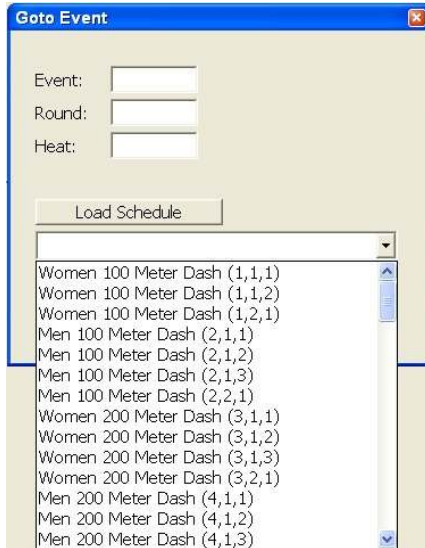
Goto Event

Event:
Round:
Heat:

Load Schedule

Women 100 Meter Dash (1,1,1)
Women 100 Meter Dash (1,1,2)
Women 100 Meter Dash (1,2,1)
Men 100 Meter Dash (2,1,1)
Men 100 Meter Dash (2,1,2)
Men 100 Meter Dash (2,1,3)
Men 100 Meter Dash (2,2,1)
Women 200 Meter Dash (3,1,1)
Women 200 Meter Dash (3,1,2)
Women 200 Meter Dash (3,1,3)
Women 200 Meter Dash (3,2,1)
Men 200 Meter Dash (4,1,1)
Men 200 Meter Dash (4,1,2)
Men 200 Meter Dash (4,1,3)